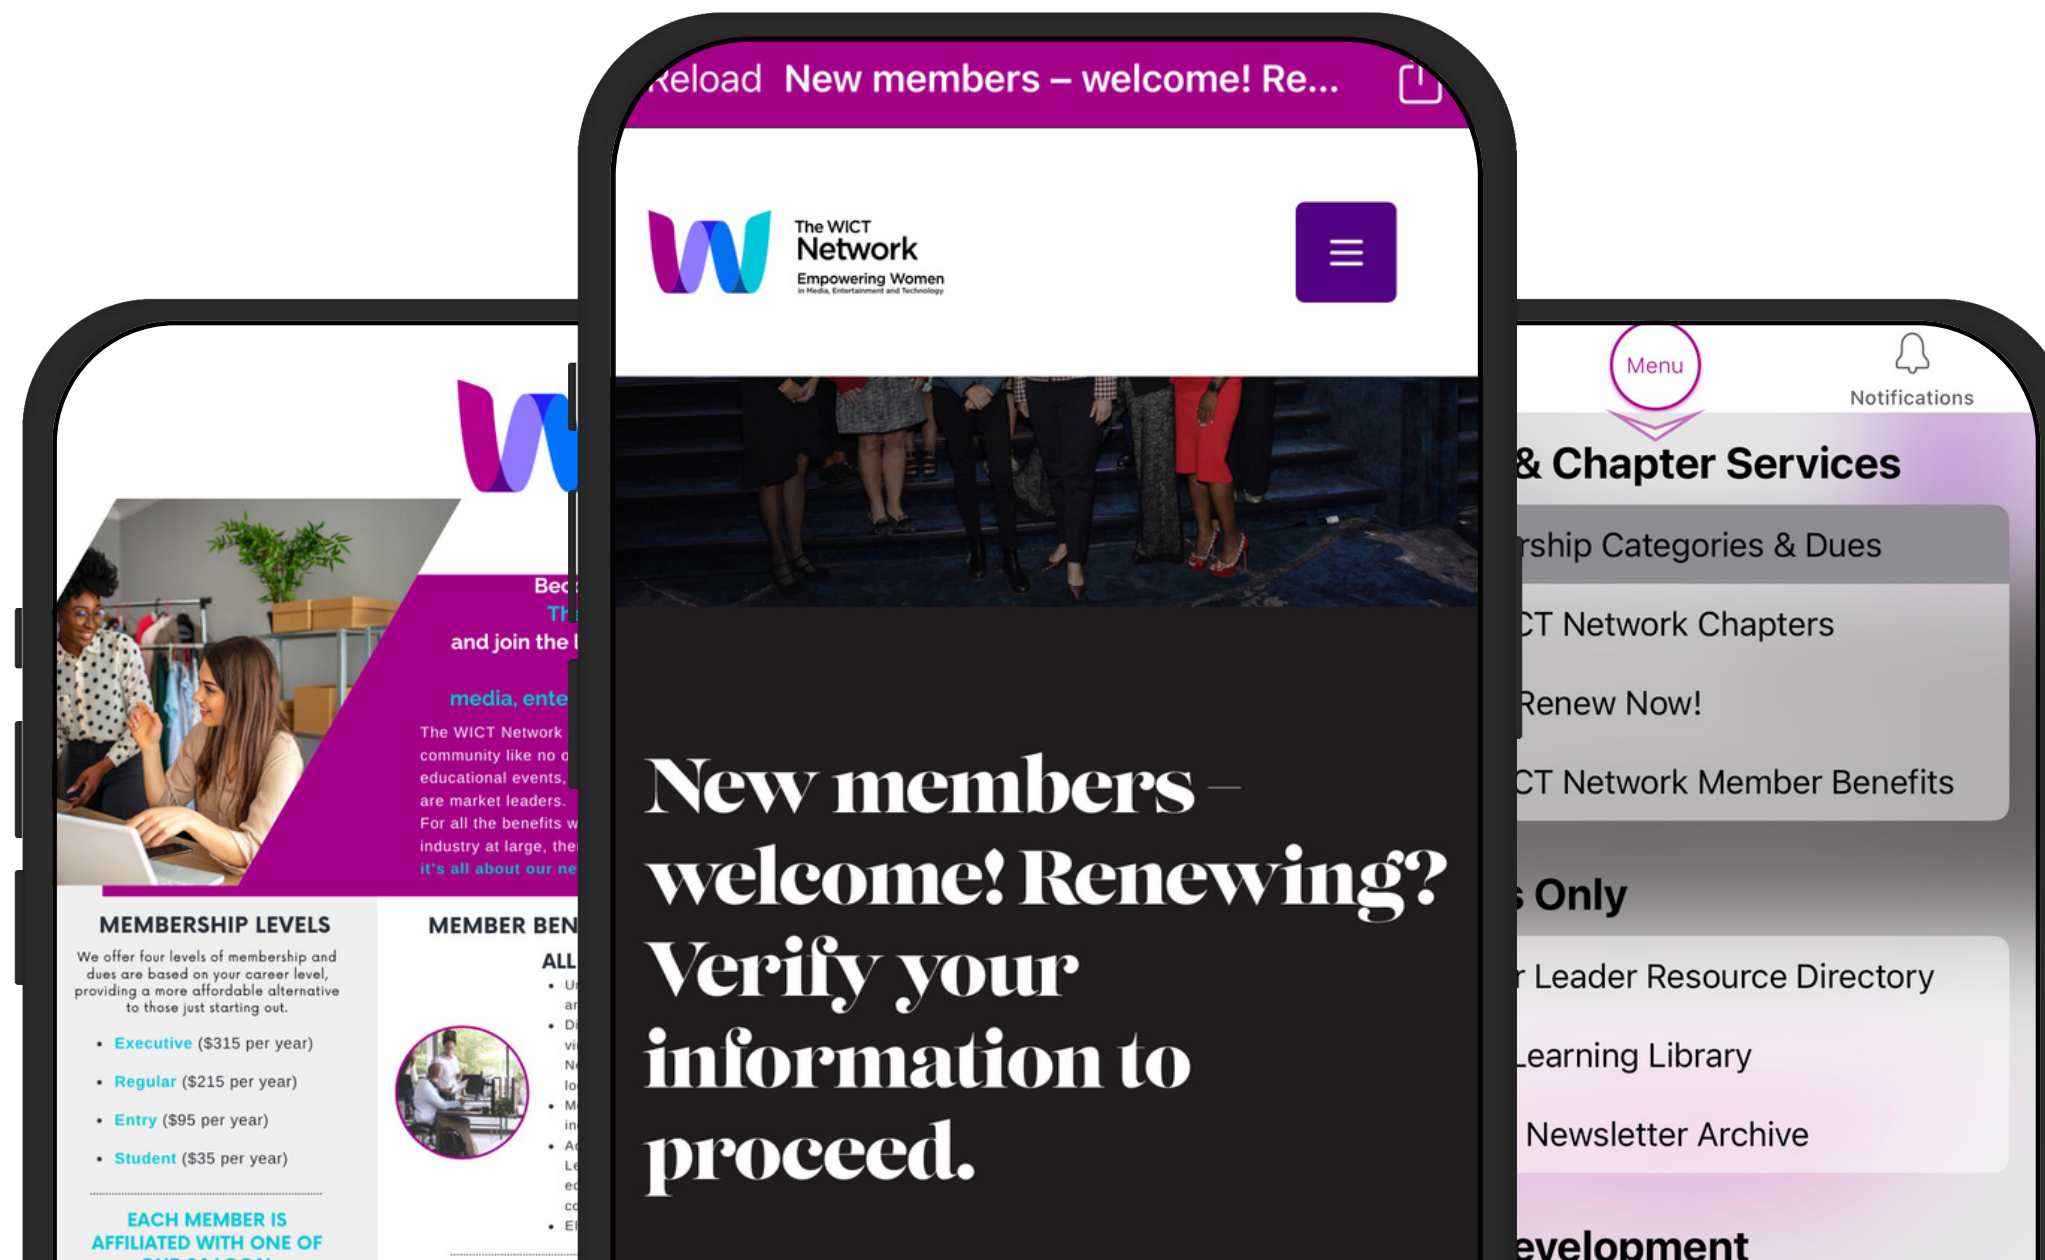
Reload New members – welcome! Re...

The WICT Network
Empowering Women
in Media, Entertainment and Technology

New members – welcome! Renewing? Verify your information to proceed.

Bec
Th
and join the
media, ente
The WICT Network community like no educational events, are market leaders. For all the benefits w industry at large, the it's all about our ne

MEMBERSHIP LEVELS
We offer four levels of membership and dues are based on your career level, providing a more affordable alternative to those just starting out.
• Executive ($315 per year)
• Regular ($215 per year)
• Entry ($95 per year)
• Student ($35 per year)

EACH MEMBER IS AFFILIATED WITH ONE OF

MEMBER BEN
ALL

Menu
Notifications
& Chapter Services
rship Categories & Dues
CT Network Chapters
Renew Now!
CT Network Member Benefits
s Only
r Leader Resource Directory
Learning Library
Newsletter Archive
evelopment